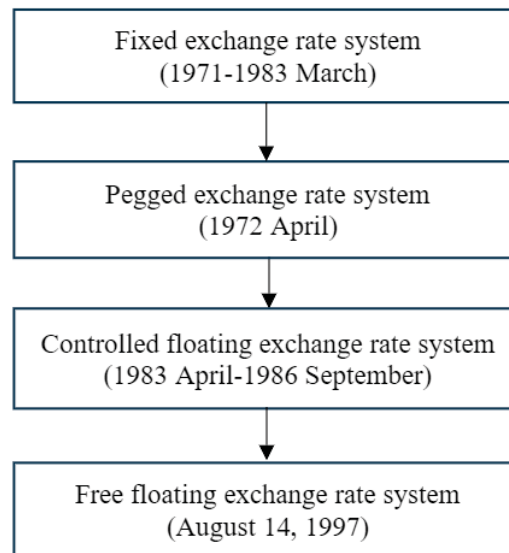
Fixed exchange rate system
(1971-1983 March)

Pegged exchange rate system
(1972 April)

Controlled floating exchange rate system
(1983 April-1986 September)

Free floating exchange rate system
(August 14, 1997)